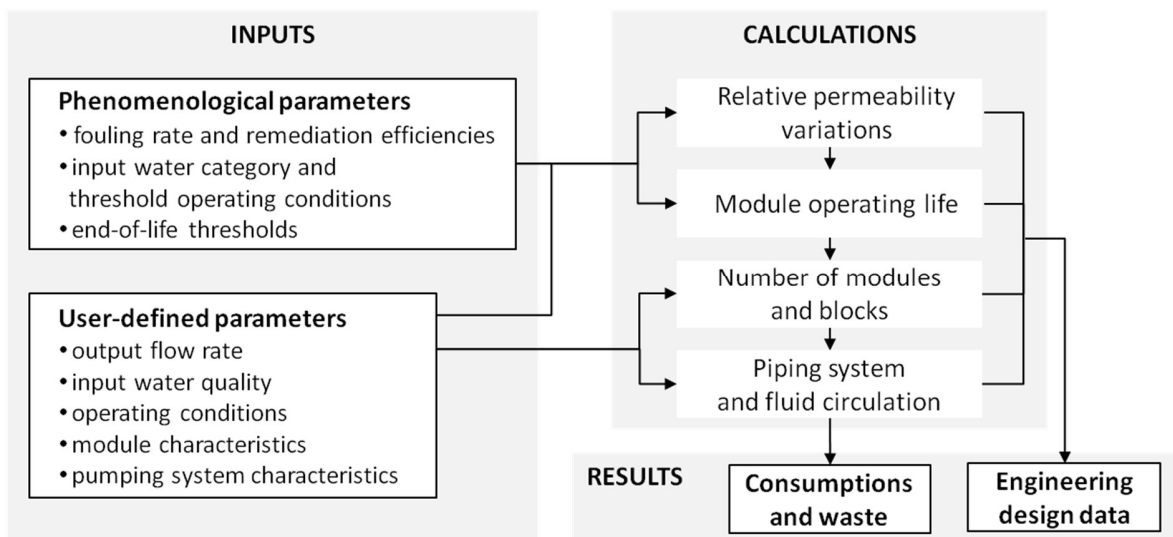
INPUTS

Phenomenological parameters
• fouling rate and remediation efficiencies
• input water category and threshold operating conditions
• end-of-life thresholds

User-defined parameters
• output flow rate
• input water quality
• operating conditions
• module characteristics
• pumping system characteristics

CALCULATIONS

Relative permeability variations

Module operating life

Number of modules and blocks

Piping system and fluid circulation

RESULTS

Consumptions and waste

Engineering design data